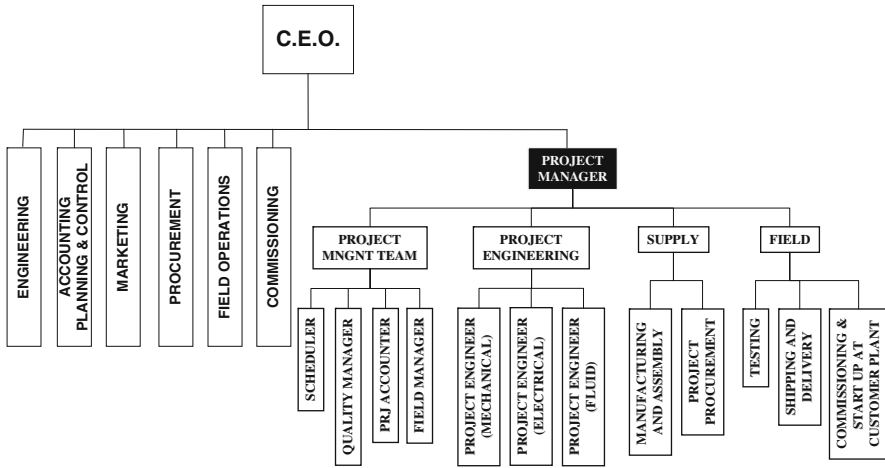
C.E.O.

ENGINEERING

ACCOUNTING PLANNING & CONTROL

MARKETING

PROCUREMENT

FIELD OPERATIONS

COMMISSIONING

PROJECT MANAGER

PROJECT MNGNT TEAM

SCHEDULER

QUALITY MANAGER

PRJ ACCOUNTER

FIELD MANAGER

PROJECT ENGINEERING

PROJECT ENGINEER (MECHANICAL)

PROJECT ENGINEER (ELECTRICAL)

PROJECT ENGINEER (FLUID)

SUPPLY

MANUFACTURING AND ASSEMBLY

PROJECT PROCUREMENT

FIELD

TESTING

SHIPPING AND DELIVERY

COMMISSIONING & START UP AT CUSTOMER PLANT